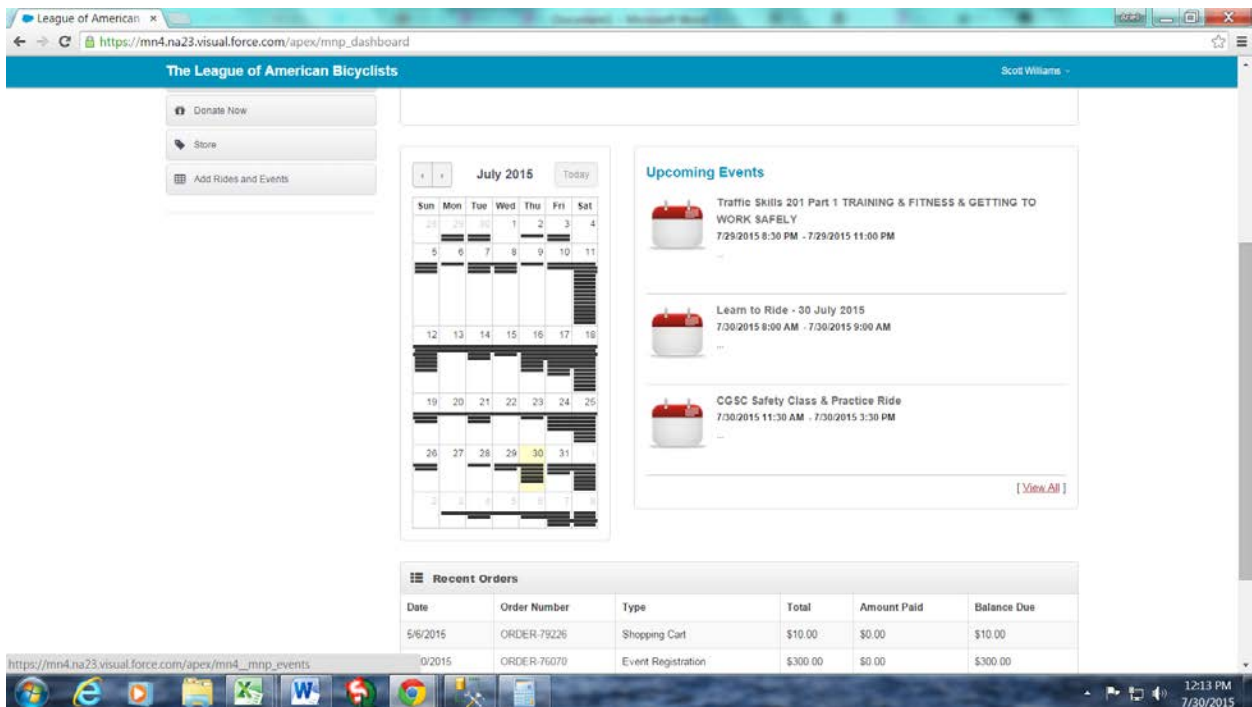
League of American ×

https://mn4.na23.visual.force.com/apex/mnp_dashboard

The League of American Bicyclists

Scott Williams

Donate Now

Store

Add Rides and Events

July 2015

Today

| Sun | Mon | Tue | Wed | Thu | Fri | Sat |
|---|---|---|---|---|---|---|
| 28 | 29 | 30 | 1 | 2 | 3 | 4 |
| 5 | 6 | 7 | 8 | 9 | 10 | 11 |
| 12 | 13 | 14 | 15 | 16 | 17 | 18 |
| 19 | 20 | 21 | 22 | 23 | 24 | 25 |
| 26 | 27 | 28 | 29 | 30 | 31 | 1 |
| 2 | 3 | 4 | 5 | 6 | 7 | 8 |

Upcoming Events

Traffic Skills 201 Part 1 TRAINING & FITNESS & GETTING TO WORK SAFELY
7/29/2015 8:30 PM - 7/29/2015 11:00 PM
...

Learn to Ride - 30 July 2015
7/30/2015 8:00 AM - 7/30/2015 9:00 AM
...

CGSC Safety Class & Practice Ride
7/30/2015 11:30 AM - 7/30/2015 3:30 PM
...

[ View All ]

Recent Orders

| Date | Order Number | Type | Total | Amount Paid | Balance Due |
|---|---|---|---|---|---|
| 5/6/2015 | ORDER-79226 | Shopping Cart | $10.00 | $0.00 | $10.00 |
| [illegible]0/2015 | ORDER-76070 | Event Registration | $300.00 | $0.00 | $300.00 |

https://mn4.na23.visual.force.com/apex/mn4__mnp_events

12:13 PM
7/30/2015